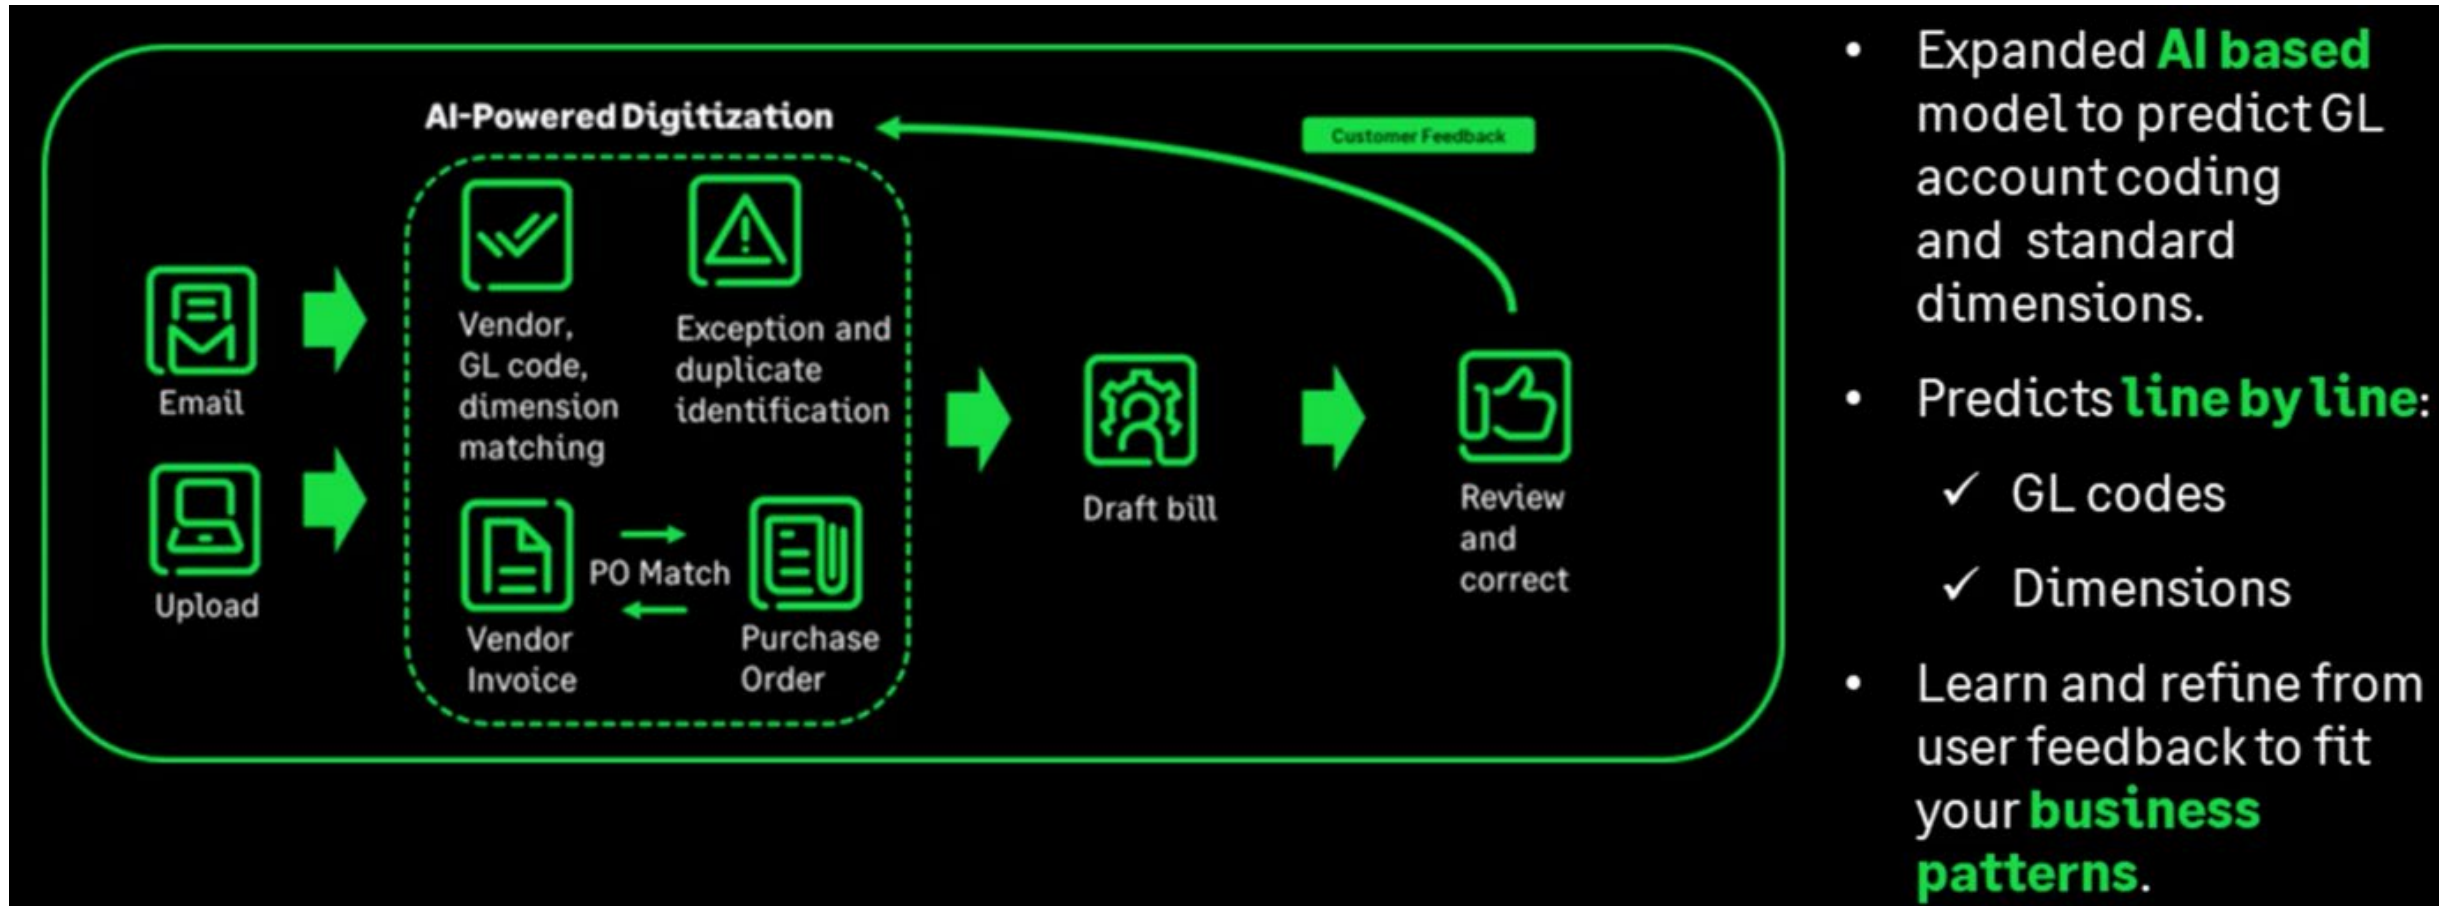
AI-Powered Digitization

Customer Feedback

Email

Upload

Vendor, GL code, dimension matching

Exception and duplicate identification

PO Match

Vendor Invoice

Purchase Order

Draft bill

Review and correct

• Expanded AI based model to predict GL account coding and standard dimensions.

• Predicts line by line:

✓ GL codes

✓ Dimensions

• Learn and refine from user feedback to fit your business patterns.